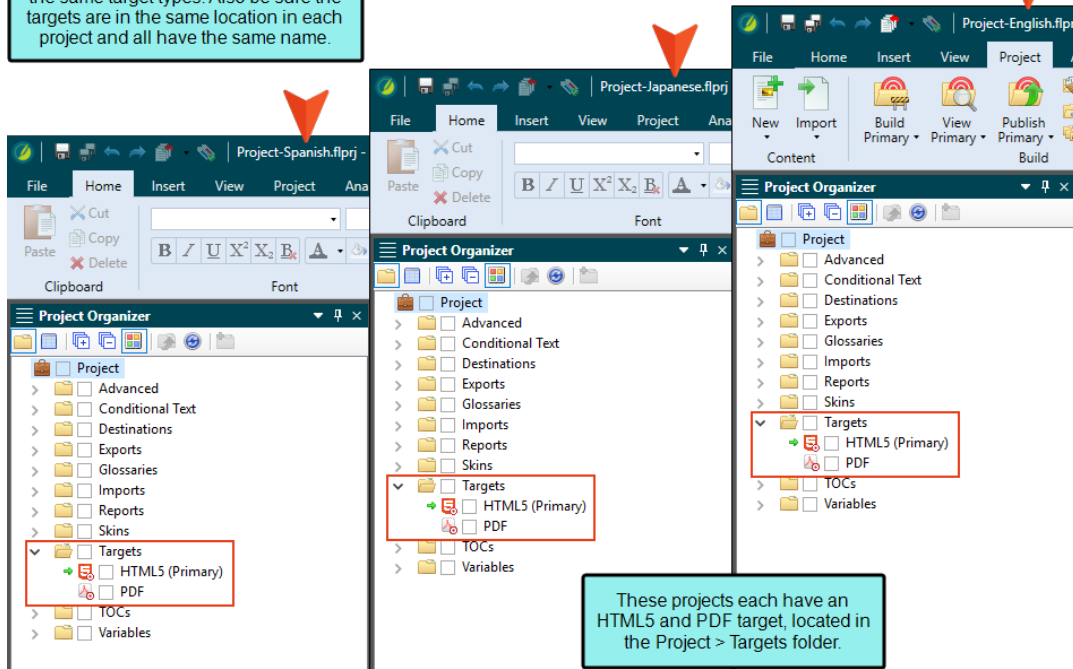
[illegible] the same target types. Also be sure the targets are in the same location in each project and all have the same name.

Project-Spanish.flprj -

File Home Insert View Project Ana

Paste Cut Copy Delete

Clipboard Font

Project Organizer

Project
Advanced
Conditional Text
Destinations
Exports
Glossaries
Imports
Reports
Skins
Targets
HTML5 (Primary)
PDF
TOCs
Variables

Project-Japanese.flprj

File Home Insert View Project Ana

Paste Cut Copy Delete

Clipboard Font

Project Organizer

Project
Advanced
Conditional Text
Destinations
Exports
Glossaries
Imports
Reports
Skins
Targets
HTML5 (Primary)
PDF
TOCs
Variables

Project-English.flpr

File Home Insert View Project

New Import Build Primary View Primary Publish Primary

Content Build

Project Organizer

Project
Advanced
Conditional Text
Destinations
Exports
Glossaries
Imports
Reports
Skins
Targets
HTML5 (Primary)
PDF
TOCs
Variables

These projects each have an HTML5 and PDF target, located in the Project > Targets folder.